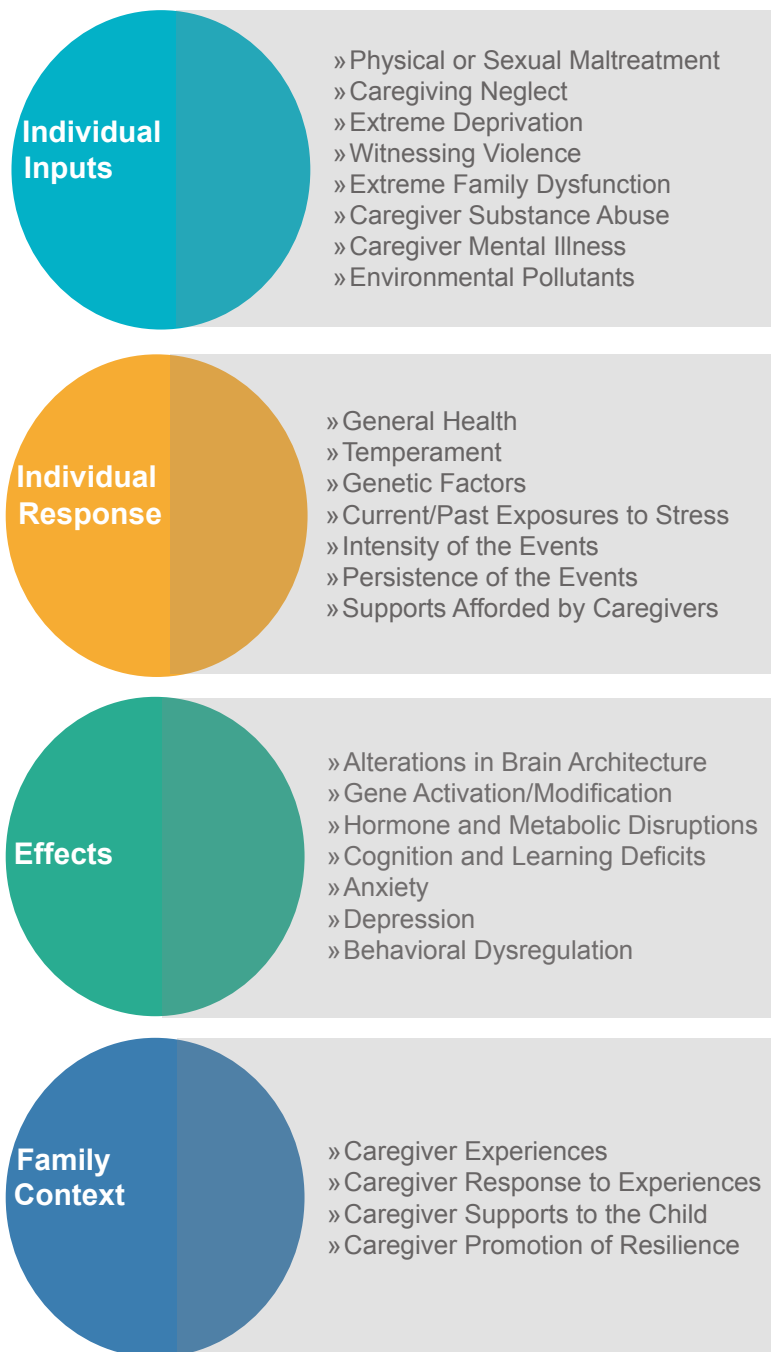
Individual Inputs

» Physical or Sexual Maltreatment
» Caregiving Neglect
» Extreme Deprivation
» Witnessing Violence
» Extreme Family Dysfunction
» Caregiver Substance Abuse
» Caregiver Mental Illness
» Environmental Pollutants

Individual Response

» General Health
» Temperament
» Genetic Factors
» Current/Past Exposures to Stress
» Intensity of the Events
» Persistence of the Events
» Supports Afforded by Caregivers

Effects

» Alterations in Brain Architecture
» Gene Activation/Modification
» Hormone and Metabolic Disruptions
» Cognition and Learning Deficits
» Anxiety
» Depression
» Behavioral Dysregulation

Family Context

» Caregiver Experiences
» Caregiver Response to Experiences
» Caregiver Supports to the Child
» Caregiver Promotion of Resilience